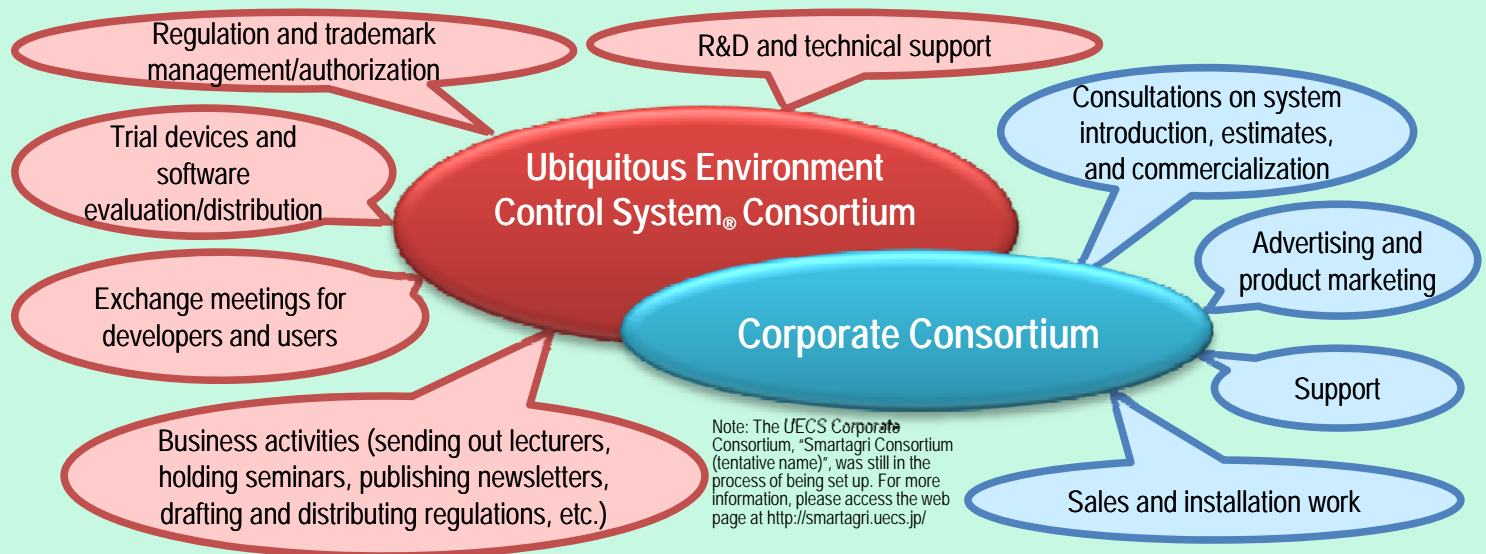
Regulation and trademark management/authorization

R&D and technical support

Trial devices and software evaluation/distribution

Ubiquitous Environment Control System® Consortium

Consultations on system introduction, estimates, and commercialization

Advertising and product marketing

Exchange meetings for developers and users

Corporate Consortium

Support

Business activities (sending out lecturers, holding seminars, publishing newsletters, drafting and distributing regulations, etc.)

Note: The UECS Corporate Consortium, "Smartagri Consortium (tentative name)", was still in the process of being set up. For more information, please access the web page at http://smartagri.uecs.jp/

Sales and installation work